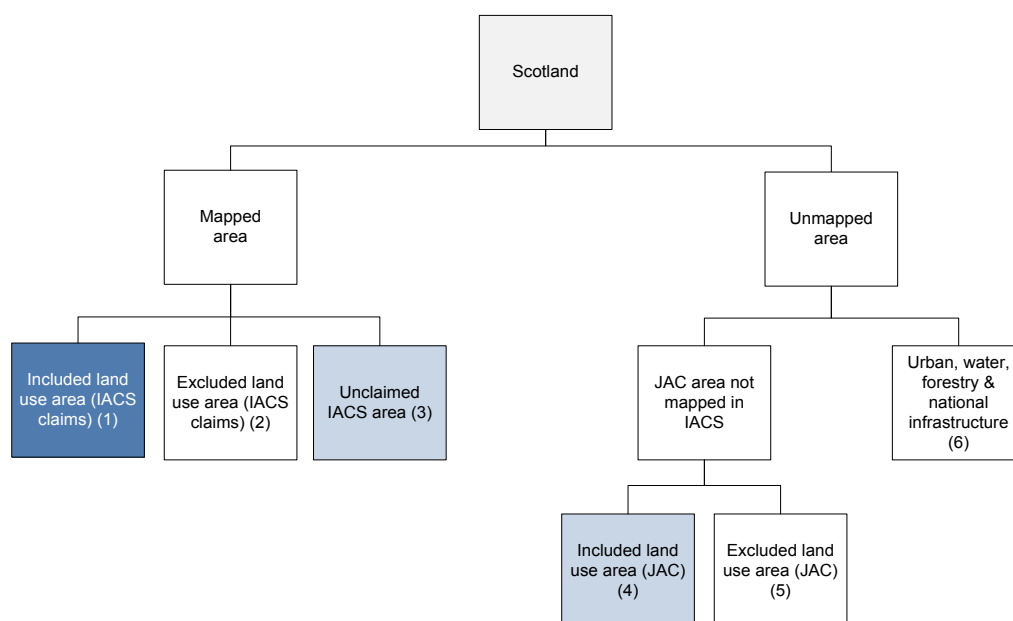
Scotland

Mapped area

Unmapped area

Included land use area (IACS claims) (1)

Excluded land use area (IACS claims) (2)

Unclaimed IACS area (3)

JAC area not mapped in IACS

Urban, water, forestry & national infrastructure (6)

Included land use area (JAC) (4)

Excluded land use area (JAC) (5)